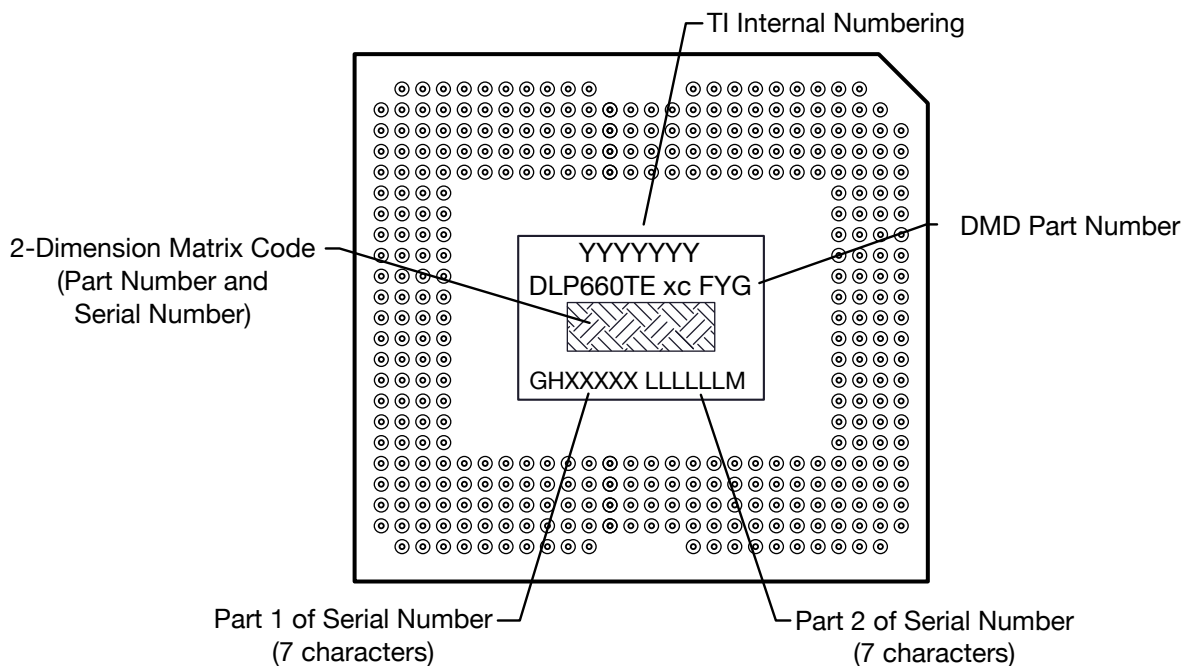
TI Internal Numbering

2-Dimension Matrix Code (Part Number and Serial Number)

YYYYYYY
DLP660TE xc FYG

DMD Part Number

GHXXXXX LLLLLLM

Part 1 of Serial Number (7 characters)

Part 2 of Serial Number (7 characters)